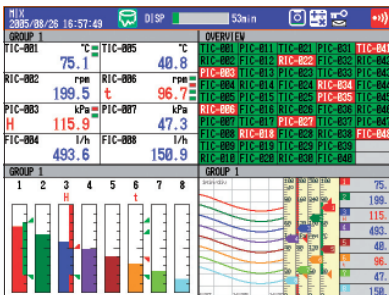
MIX
2005/08/26 16:57:49
DISP
53min

GROUP 1

| TIC-001 | °C | TIC-005 | °C |
|---|---|---|---|
| 75.1 | | 40.8 | |
| RIC-002 | rpm | RIC-006 | rpm |
| 199.5 | | t 96.7 | |
| PIC-003 | kPa | PIC-007 | kPa |
| H 115.9 | | 47.3 | |
| FIC-004 | l/h | FIC-008 | l/h |
| 493.6 | | 150.9 | |

OVERVIEW

| TIC-001 | FIC-011 | TIC-021 | FIC-031 | TIC-04 |
|---|---|---|---|---|
| RIC-002 | TIC-012 | RIC-022 | TIC-032 | RIC-04 |
| PIC-003 | TIC-013 | PIC-023 | TIC-033 | PIC-04 |
| FIC-004 | FIC-014 | FIC-024 | RIC-034 | FIC-04 |
| TIC-005 | FIC-015 | TIC-025 | RIC-035 | TIC-04 |
| RIC-006 | FIC-016 | RIC-026 | FIC-036 | RIC-04 |
| PIC-007 | TIC-017 | PIC-027 | TIC-037 | PIC-04 |
| FIC-008 | RIC-018 | FIC-028 | RIC-038 | FIC-04 |
| FIC-009 | FIC-019 | FIC-029 | FIC-039 | |
| RIC-010 | FIC-020 | RIC-030 | FIC-040 | |

GROUP 1
1 2 3 4 5 6 7 8
H t

GROUP 1
75.
199.
115.
493.
48.
96.
47.
150.